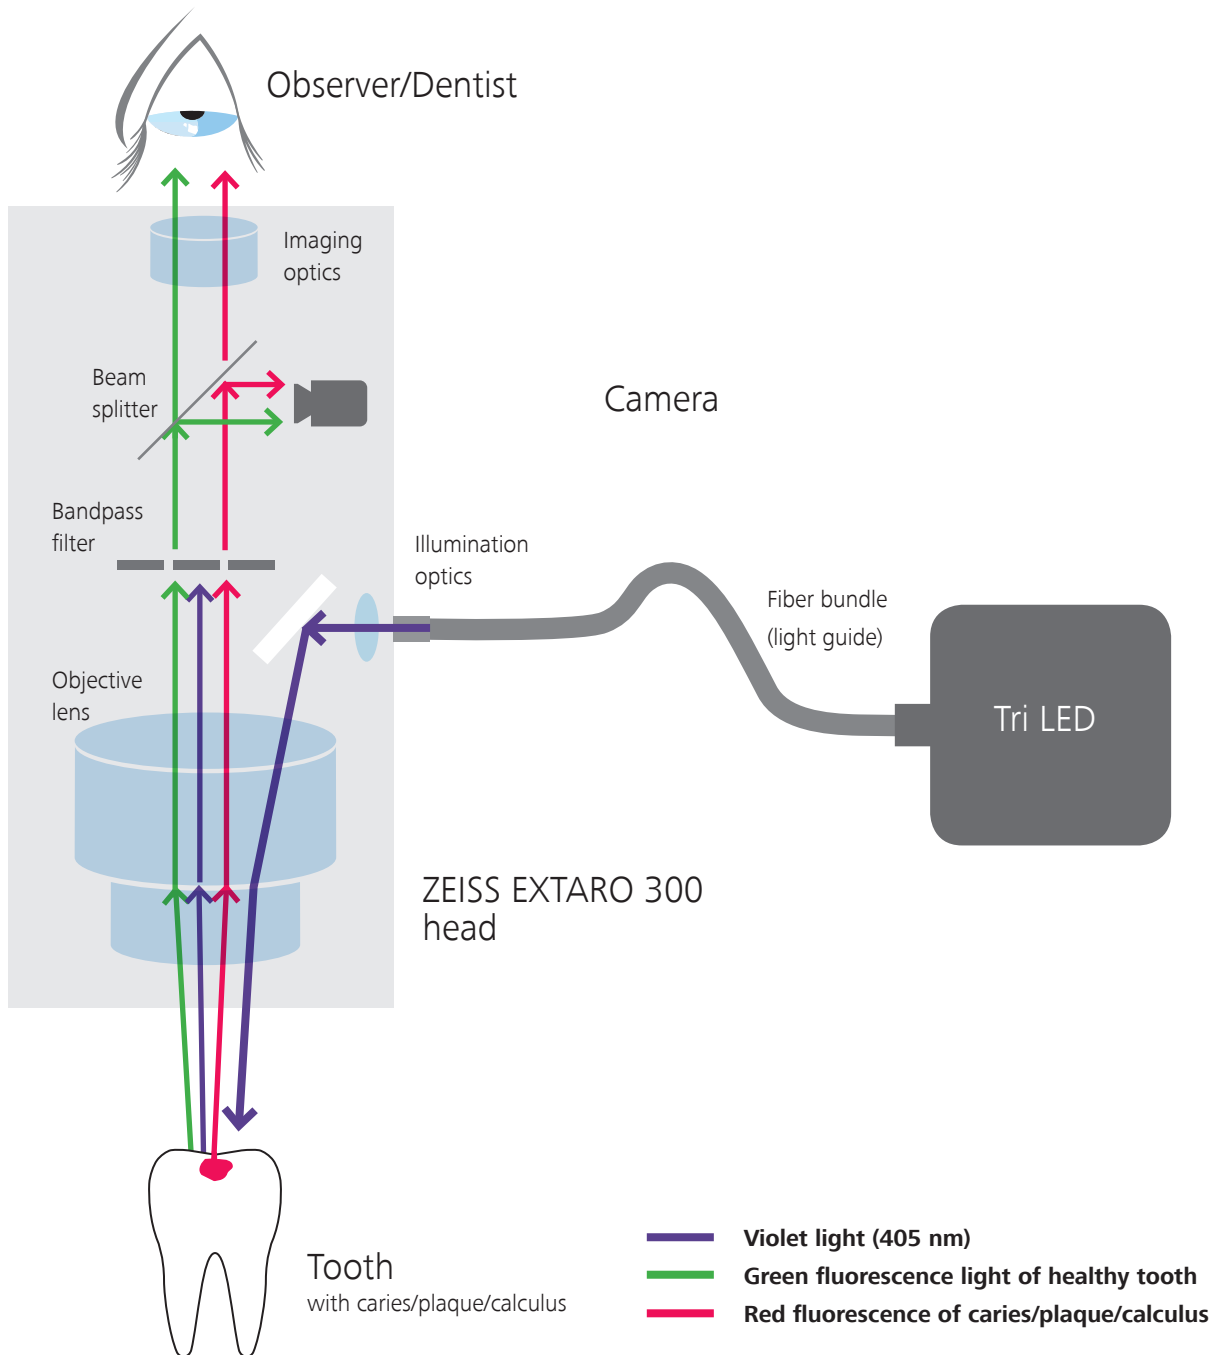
Observer/Dentist

Imaging optics

Beam splitter

Camera

Bandpass filter

Illumination optics

Fiber bundle (light guide)

Objective lens

Tri LED

ZEISS EXTARO 300 head

Tooth
with caries/plaque/calculus

Violet light (405 nm)
Green fluorescence light of healthy tooth
Red fluorescence of caries/plaque/calculus